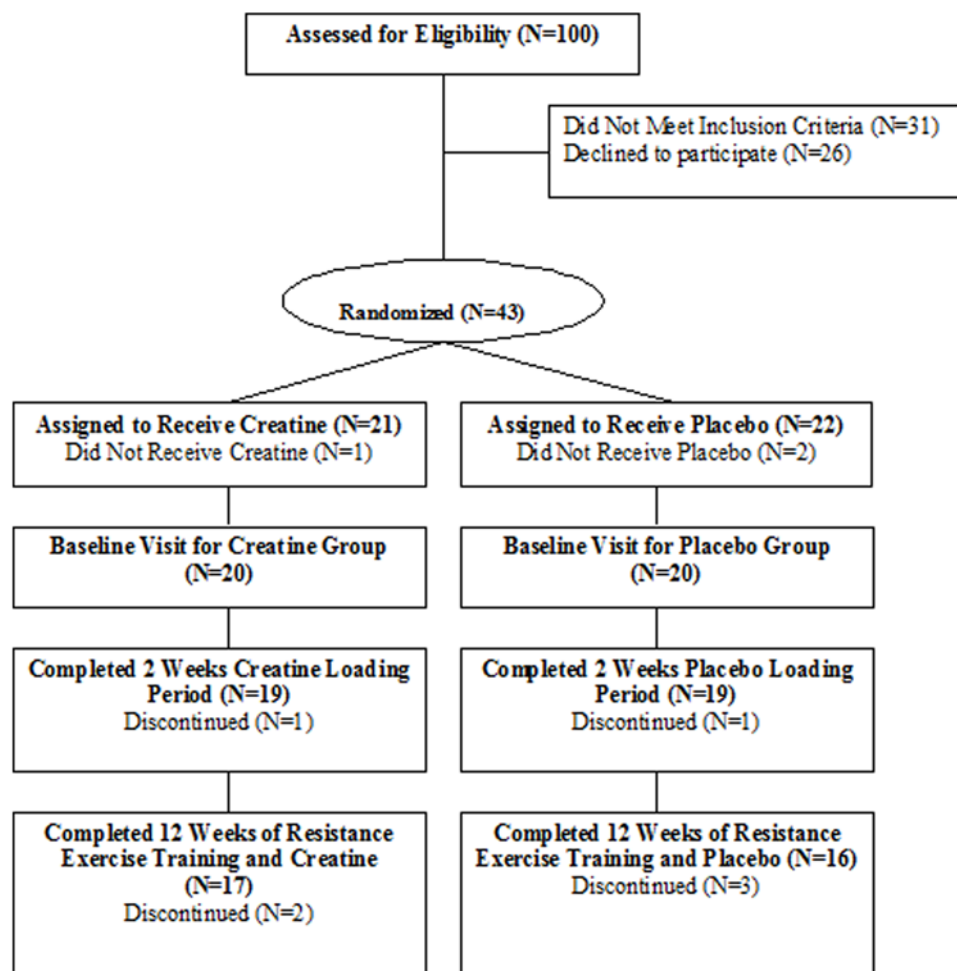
Assessed for Eligibility (N=100)

Did Not Meet Inclusion Criteria (N=31)
Declined to participate (N=26)

Randomized (N=43)

Assigned to Receive Creatine (N=21)
Did Not Receive Creatine (N=1)

Assigned to Receive Placebo (N=22)
Did Not Receive Placebo (N=2)

Baseline Visit for Creatine Group (N=20)

Baseline Visit for Placebo Group (N=20)

Completed 2 Weeks Creatine Loading Period (N=19)
Discontinued (N=1)

Completed 2 Weeks Placebo Loading Period (N=19)
Discontinued (N=1)

Completed 12 Weeks of Resistance Exercise Training and Creatine (N=17)
Discontinued (N=2)

Completed 12 Weeks of Resistance Exercise Training and Placebo (N=16)
Discontinued (N=3)